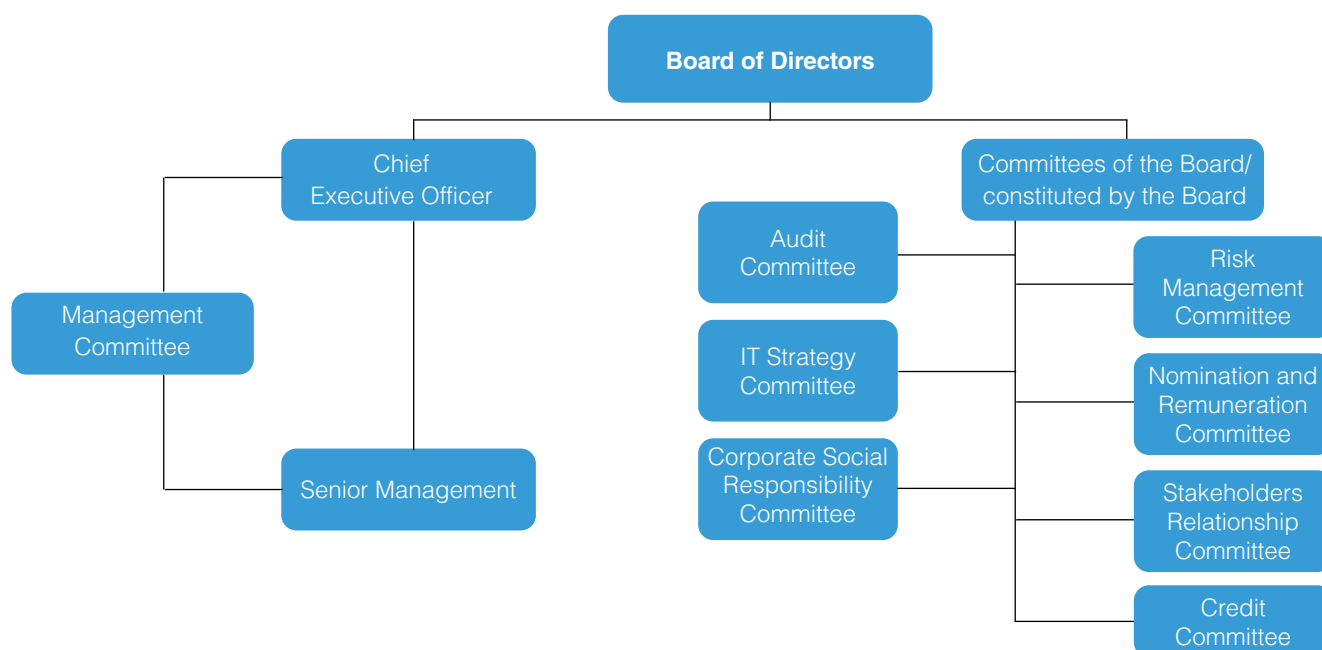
Board of Directors

Chief Executive Officer

Committees of the Board/ constituted by the Board

Management Committee

Senior Management

Audit Committee

IT Strategy Committee

Corporate Social Responsibility Committee

Risk Management Committee

Nomination and Remuneration Committee

Stakeholders Relationship Committee

Credit Committee